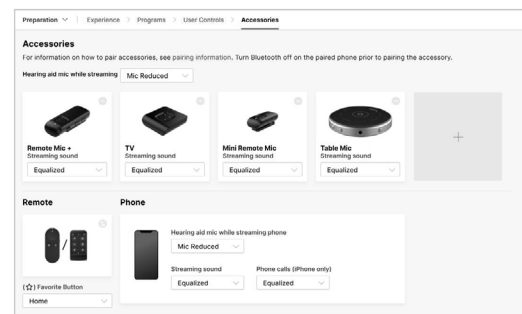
Preparation ∨ | Experience > Programs > User Controls > Accessories

Accessories

For information on how to pair accessories, see pairing information. Turn Bluetooth off on the paired phone prior to pairing the accessory.

Hearing aid mic while streaming Mic Reduced

Remote Mic +
Streaming sound
Equalized

TV
Streaming sound
Equalized

Mini Remote Mic
Streaming sound
Equalized

Table Mic
Streaming sound
Equalized

+

Remote

(☆) Favorite Button
Home

Phone

Hearing aid mic while streaming phone
Mic Reduced

Streaming sound
Equalized

Phone calls (iPhone only)
Equalized